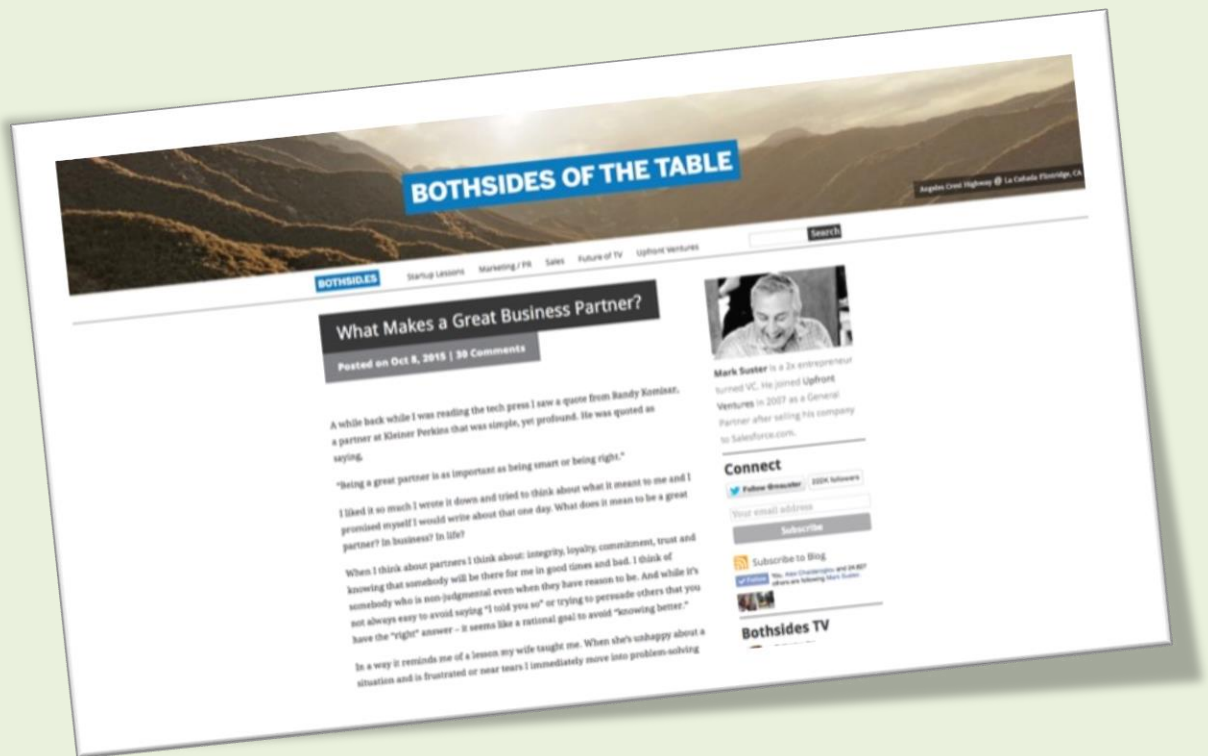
BOTHSIDES OF THE TABLE

Angeles Crest Highway @ La Cañada Flintridge, CA

Search

BOTHSID.ES Startup Lessons Marketing / PR Sales Future of TV Upfront Ventures

What Makes a Great Business Partner?

Posted on Oct 8, 2015 | 30 Comments

A while back while I was reading the tech press I saw a quote from Randy Komisar, a partner at Kleiner Perkins that was simple, yet profound. He was quoted as saying,

"Being a great partner is as important as being smart or being right."

I liked it so much I wrote it down and tried to think about what it meant to me and I promised myself I would write about that one day. What does it mean to be a great partner? In business? In life?

When I think about partners I think about: integrity, loyalty, commitment, trust and knowing that somebody will be there for me in good times and bad. I think of somebody who is non-judgmental even when they have reason to be. And while it's not always easy to avoid saying "I told you so" or trying to persuade others that you have the "right" answer – it seems like a rational goal to avoid "knowing better."

In a way it reminds me of a lesson my wife taught me. When she's unhappy about a situation and is frustrated or near tears I immediately move into problem-solving

Mark Suster is a 2x entrepreneur turned VC. He joined Upfront Ventures in 2007 as a General Partner after selling his company to Salesforce.com.

Connect

Follow @msuster 2024 followers

Your email address

Subscribe

Subscribe to Blog

Follow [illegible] and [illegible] others are following Mark Suster

Bothsides TV